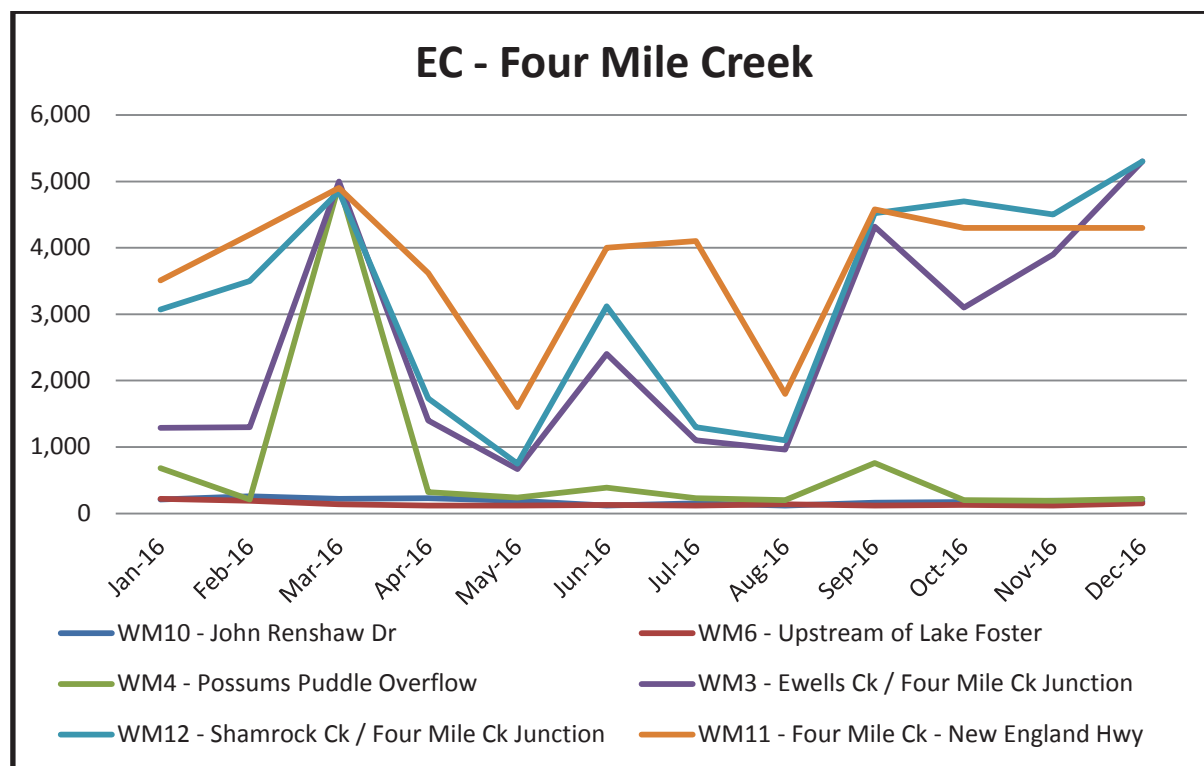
EC - Four Mile Creek

6,000
5,000
4,000
3,000
2,000
1,000
0

Jan-16
Feb-16
Mar-16
Apr-16
May-16
Jun-16
Jul-16
Aug-16
Sep-16
Oct-16
Nov-16
Dec-16

WM10 - John Renshaw Dr
WM6 - Upstream of Lake Foster
WM4 - Possums Puddle Overflow
WM3 - Ewells Ck / Four Mile Ck Junction
WM12 - Shamrock Ck / Four Mile Ck Junction
WM11 - Four Mile Ck - New England Hwy